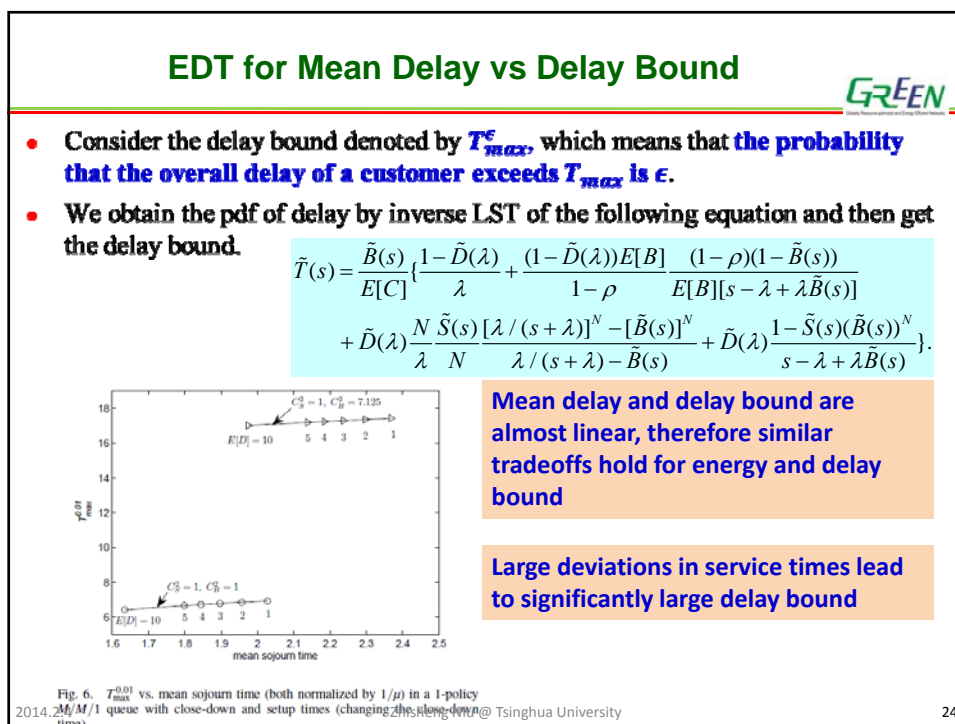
EDT for Mean Delay vs Delay Bound

GREEN

• Consider the delay bound denoted by $T^{\epsilon}_{max}$, which means that the probability that the overall delay of a customer exceeds $T_{max}$ is $\epsilon$.

• We obtain the pdf of delay by inverse LST of the following equation and then get the delay bound.

$\tilde{T}(s) = \frac{\tilde{B}(s)}{E[C]}\{\frac{1-\tilde{D}(\lambda)}{\lambda} + \frac{(1-\tilde{D}(\lambda))E[B]}{1-\rho}\frac{(1-\rho)(1-\tilde{B}(s))}{E[B][s-\lambda+\lambda\tilde{B}(s)]} + \tilde{D}(\lambda)\frac{N}{\lambda}\frac{\tilde{S}(s)}{N}\frac{[\lambda/(s+\lambda)]^N-[\tilde{B}(s)]^N}{\lambda/(s+\lambda)-\tilde{B}(s)} + \tilde{D}(\lambda)\frac{1-\tilde{S}(s)(\tilde{B}(s))^N}{s-\lambda+\lambda\tilde{B}(s)}\}.$

$C_S^2=1,\ C_B^2=7.125$
$E[D]=10$ 5 4 3 2 1
$C_S^2=1,\ C_B^2=1$
$E[D]=10$ 5 4 3 2 1
$T^{0.01}_{max}$
18 16 14 12 10 8 6
1.6 1.7 1.8 1.9 2 2.1 2.2 2.3 2.4 2.5
mean sojourn time

Mean delay and delay bound are almost linear, therefore similar tradeoffs hold for energy and delay bound

Large deviations in service times lead to significantly large delay bound

Fig. 6. $T^{0.01}_{max}$ vs. mean sojourn time (both normalized by $1/\mu$) in a 1-policy $M/M/1$ queue with close-down and setup times (changing the close-down time).

2014.2 Zhisheng Niu @ Tsinghua University

24